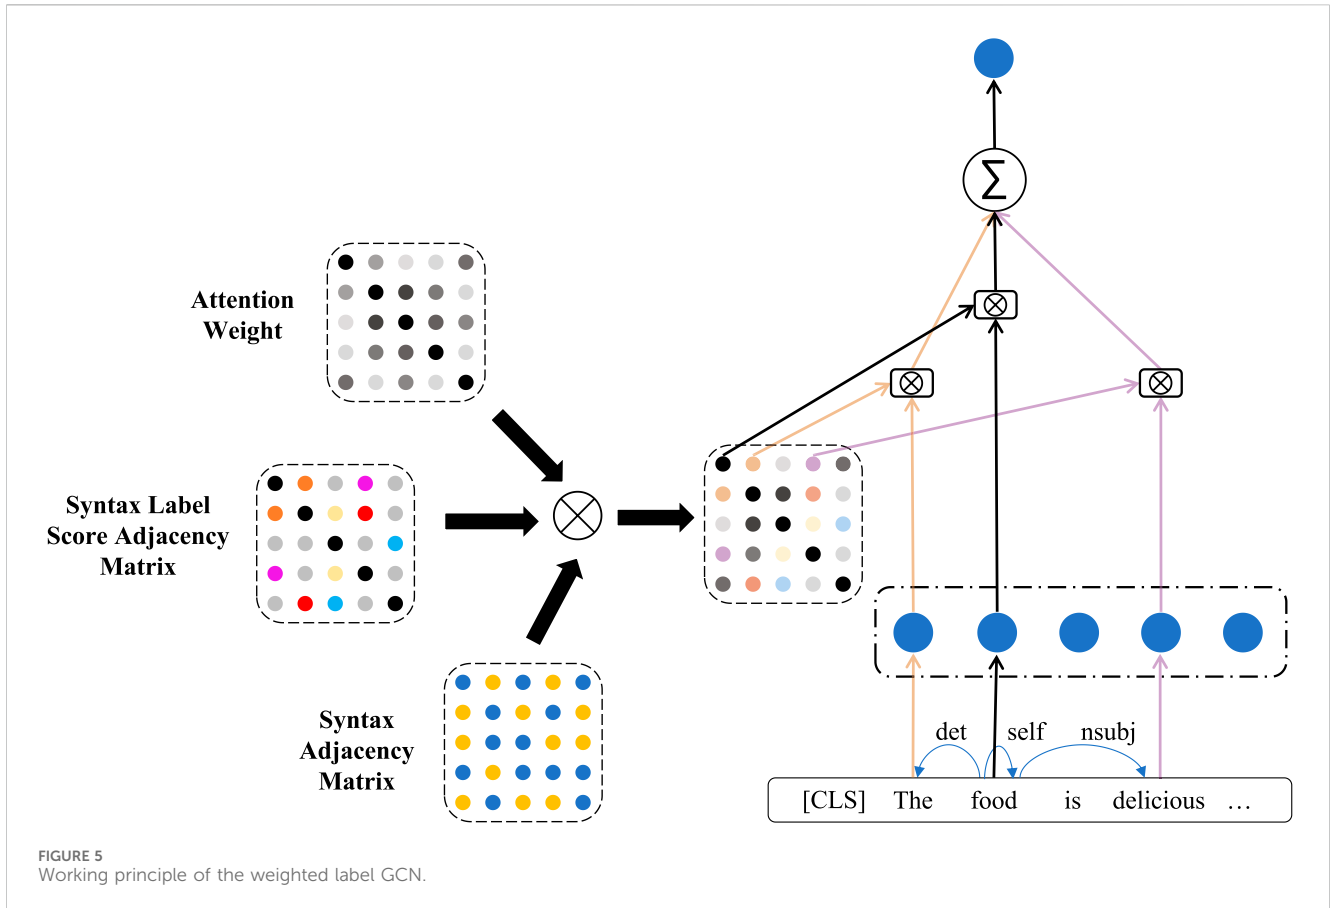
Attention Weight

Syntax Label Score Adjacency Matrix

Syntax Adjacency Matrix

$\Sigma$

$\otimes$

$\otimes$

$\otimes$

$\otimes$

det self nsubj

[CLS] The food is delicious …

FIGURE 5
Working principle of the weighted label GCN.